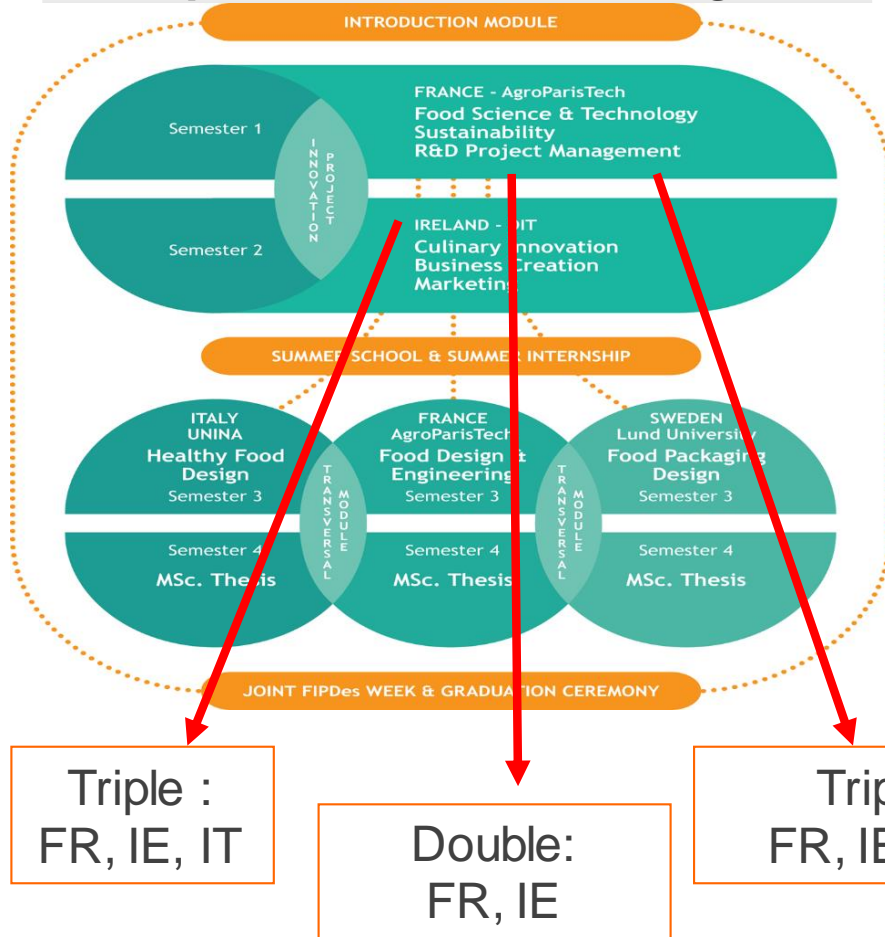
INTRODUCTION MODULE

Semester 1

INNOVATION PROJECT

FRANCE - AgroParisTech
Food Science & Technology
Sustainability
R&D Project Management

Semester 2

IRELAND - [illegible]IT
Culinary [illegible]nnovation
Business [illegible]reation
Marketin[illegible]

SUMME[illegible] SCHOOL & SUMMER INTERNSHIP

ITALY
UNINA
Healthy Food Design
Semester 3

TRANSVERSAL MODULE

FRANCE
AgroParisTec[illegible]
Food Design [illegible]t Engineering
Semester 3

TRANSVERSAL MODULE

SWEDEN
Lund Universi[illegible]
Food Packagi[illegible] Design
Semester 3

Semester 4
MSc. The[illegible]is

Semester 4
MSc. Thesis

Semester 4
MSc. Thesis

JOINT FIPDes WEEK & GRADUA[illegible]ION CEREMONY

Triple :
FR, IE, IT

Double:
FR, IE

Trip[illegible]
FR, IE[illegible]